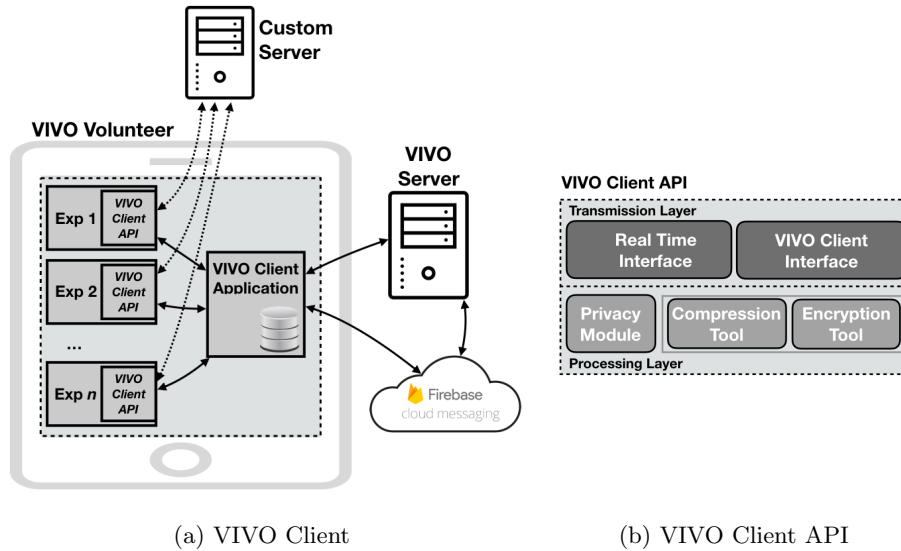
Custom Server

VIVO Volunteer

Exp 1
VIVO Client API

Exp 2
VIVO Client API

...

Exp *n*
VIVO Client API

VIVO Client Application

VIVO Server

Firebase
cloud messaging

VIVO Client API

Transmission Layer

Real Time Interface

VIVO Client Interface

Privacy Module

Compression Tool

Encryption Tool

Processing Layer

(a) VIVO Client

(b) VIVO Client API